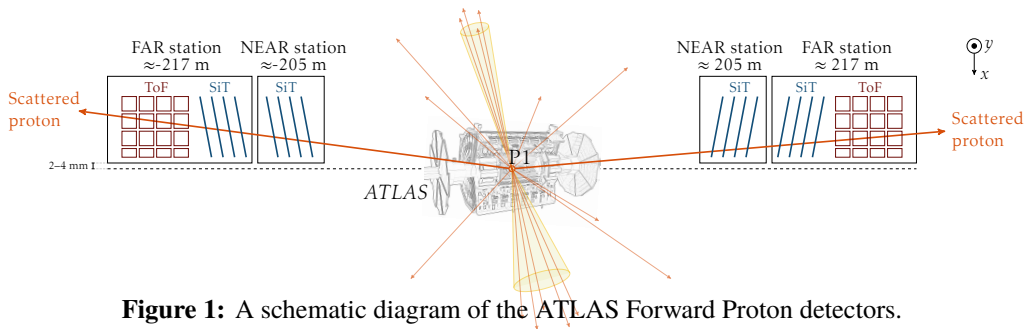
FAR station
≈-217 m

NEAR station
≈-205 m

ToF

SiT

SiT

NEAR station
≈ 205 m

FAR station
≈ 217 m

SiT

SiT

ToF

$y$

$x$

Scattered proton

Scattered proton

2–4 mm

P1

ATLAS

**Figure 1:** A schematic diagram of the ATLAS Forward Proton detectors.